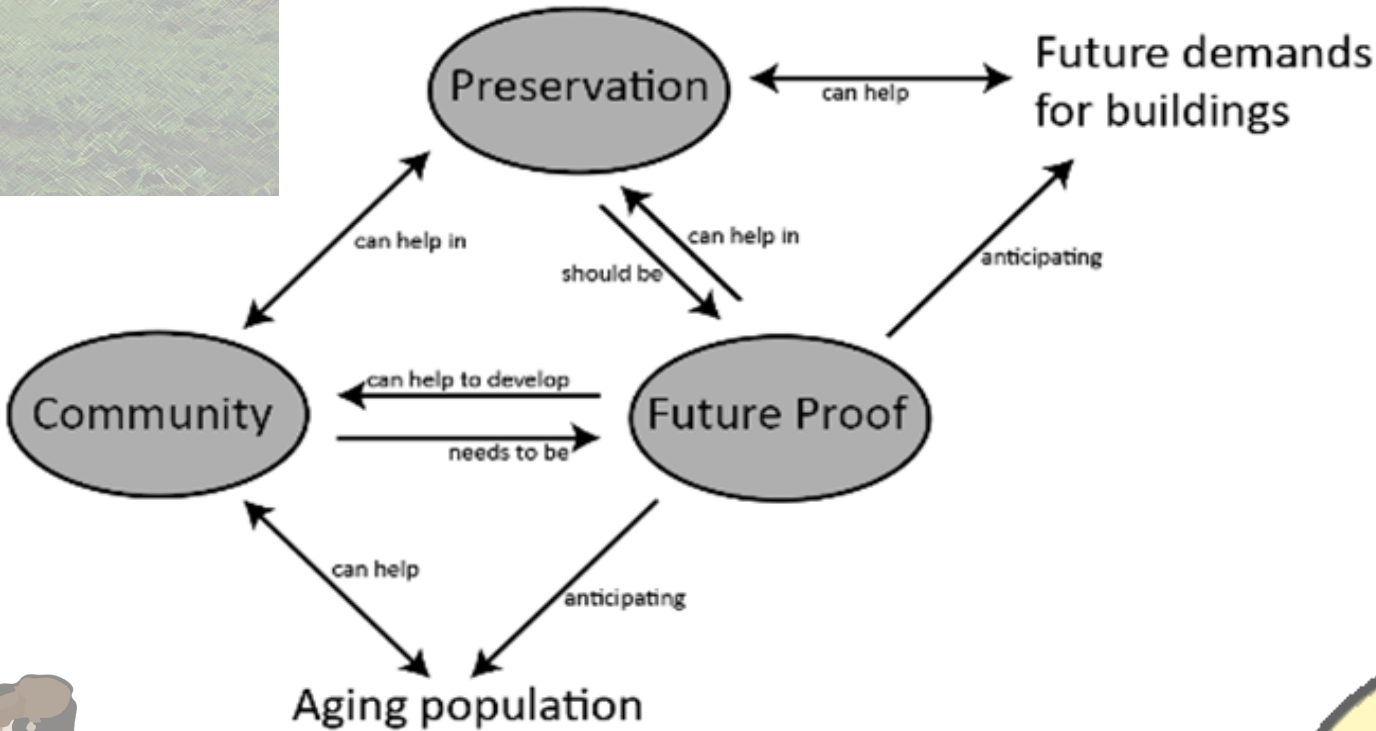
Preservation

can help

Future demands for buildings

can help in

can help in

should be

anticipating

can help to develop

Community

Future Proof

needs to be

can help

anticipating

Aging population